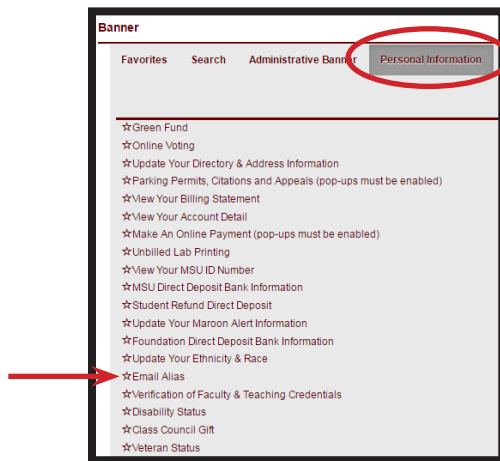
Banner

Favorites Search Administrative Banner Personal Information

☆Green Fund
☆Online Voting
☆Update Your Directory & Address Information
☆Parking Permits, Citations and Appeals (pop-ups must be enabled)
☆View Your Billing Statement
☆View Your Account Detail
☆Make An Online Payment (pop-ups must be enabled)
☆Unbilled Lab Printing
☆View Your MSU ID Number
☆MSU Direct Deposit Bank Information
☆Student Refund Direct Deposit
☆Update Your Maroon Alert Information
☆Foundation Direct Deposit Bank Information
☆Update Your Ethnicity & Race
☆Email Alias
☆Verification of Faculty & Teaching Credentials
☆Disability Status
☆Class Council Gift
☆Veteran Status